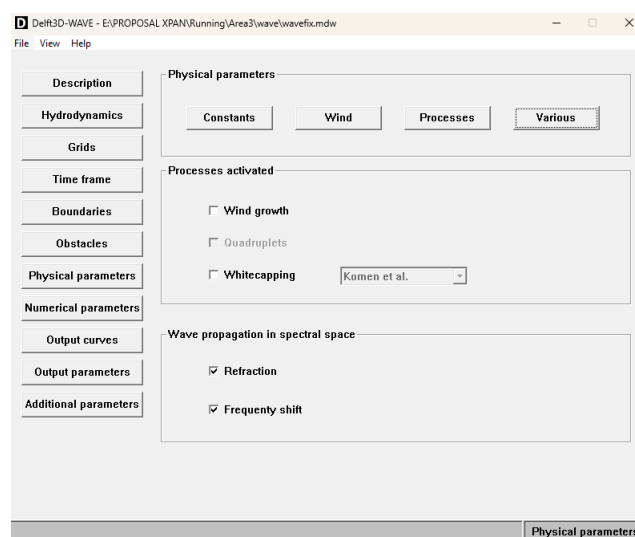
D Delft3D-WAVE - E:\PROPOSAL XPAN\Running\Area3\wave\wavefix.mdw

File View Help

Description
Hydrodynamics
Grids
Time frame
Boundaries
Obstacles
Physical parameters
Numerical parameters
Output curves
Output parameters
Additional parameters

Physical parameters

Constants
Wind
Processes
Various

Processes activated

☐ Wind growth

☐ Quadruplets

☐ Whitecapping
Komen et al.

Wave propagation in spectral space

☑ Refraction

☑ Frequenty shift

Physical parameters